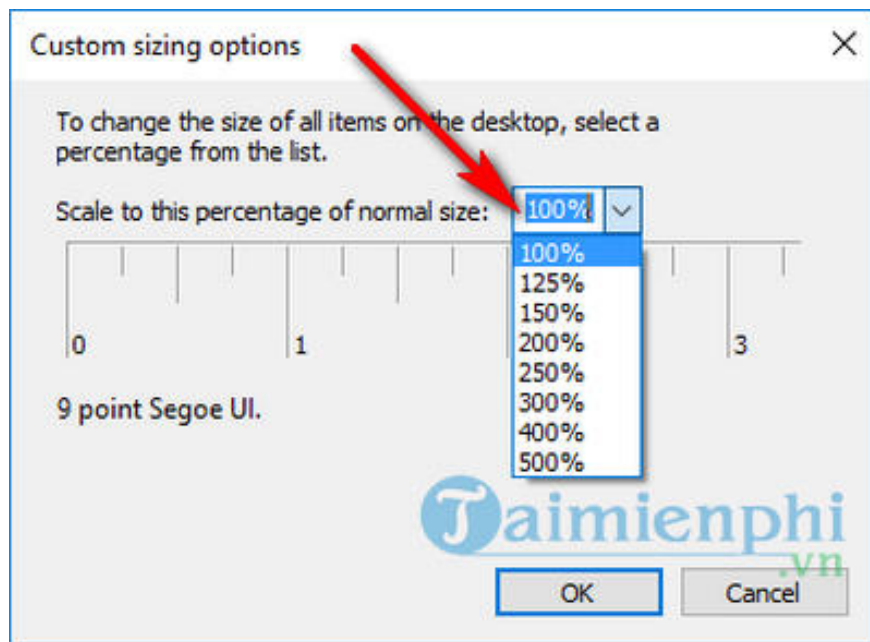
Custom sizing options

To change the size of all items on the desktop, select a percentage from the list.

Scale to this percentage of normal size: 100%

100%
125%
150%
200%
250%
300%
400%
500%

0
1
3

9 point Segoe UI.

Taimienphi
.vn

OK
Cancel